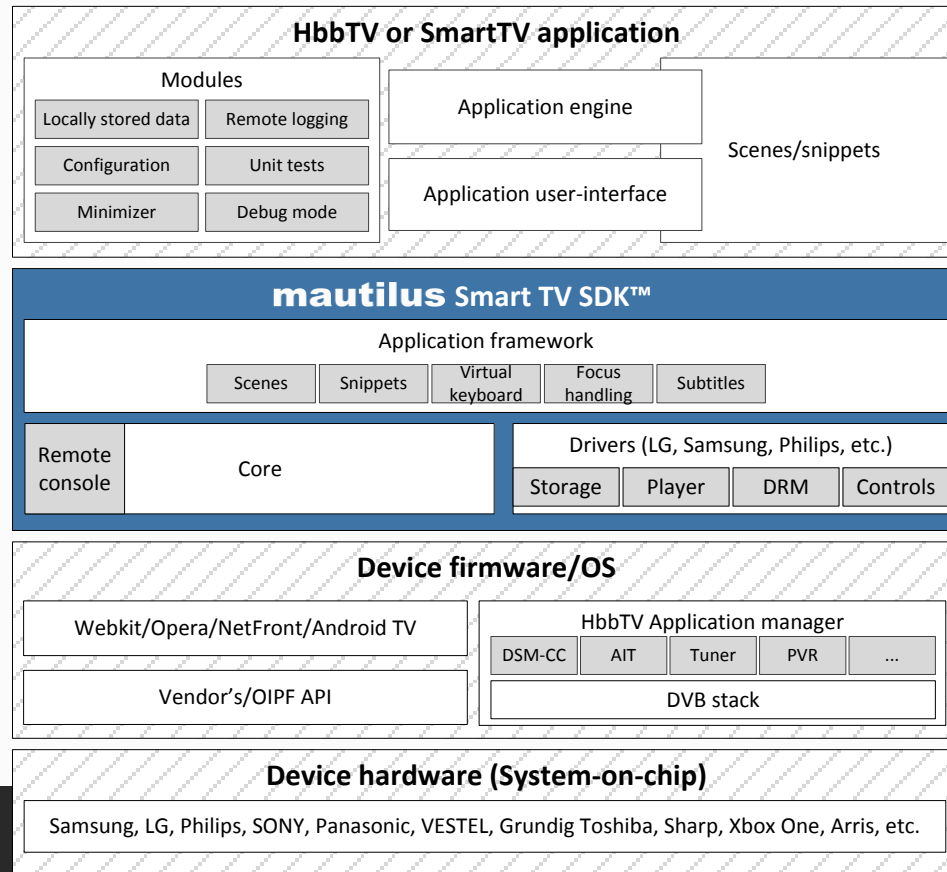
HbbTV or SmartTV application

Modules

Locally stored data

Remote logging

Configuration

Unit tests

Minimizer

Debug mode

Application engine

Application user-interface

Scenes/snippets

mautilus Smart TV SDK™

Application framework

Scenes

Snippets

Virtual keyboard

Focus handling

Subtitles

Remote console

Core

Drivers (LG, Samsung, Philips, etc.)

Storage

Player

DRM

Controls

Device firmware/OS

Webkit/Opera/NetFront/Android TV

Vendor's/OIPF API

HbbTV Application manager

DSM-CC

AIT

Tuner

PVR

...

DVB stack

Device hardware (System-on-chip)

Samsung, LG, Philips, SONY, Panasonic, VESTEL, Grundig Toshiba, Sharp, Xbox One, Arris, etc.